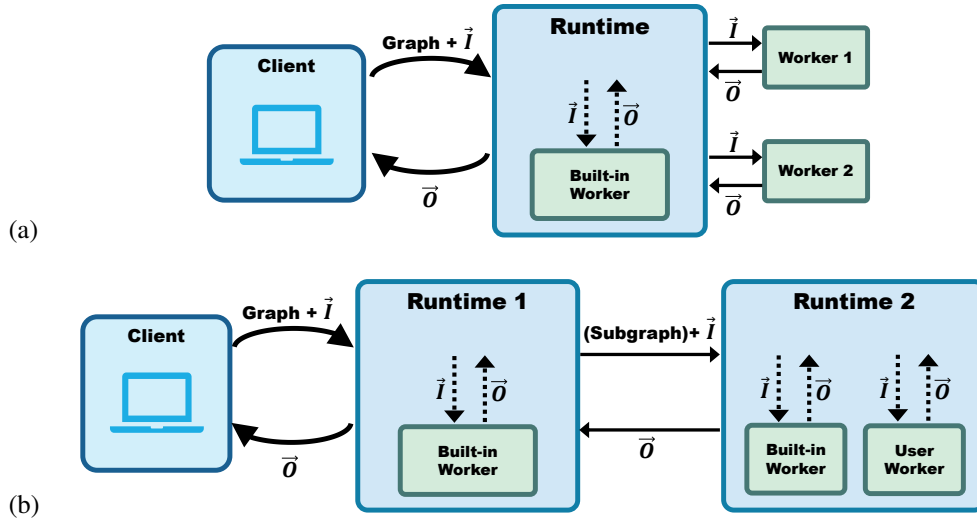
Client

Graph + $\vec{I}$

$\vec{O}$

Runtime

$\vec{I}$ $\vec{O}$

Built-in Worker

$\vec{I}$

Worker 1

$\vec{O}$

$\vec{I}$

Worker 2

$\vec{O}$

(a)

Client

Graph + $\vec{I}$

$\vec{O}$

Runtime 1

$\vec{I}$ $\vec{O}$

Built-in Worker

(Subgraph)+ $\vec{I}$

$\vec{O}$

Runtime 2

$\vec{I}$ $\vec{O}$

Built-in Worker

$\vec{I}$ $\vec{O}$

User Worker

(b)